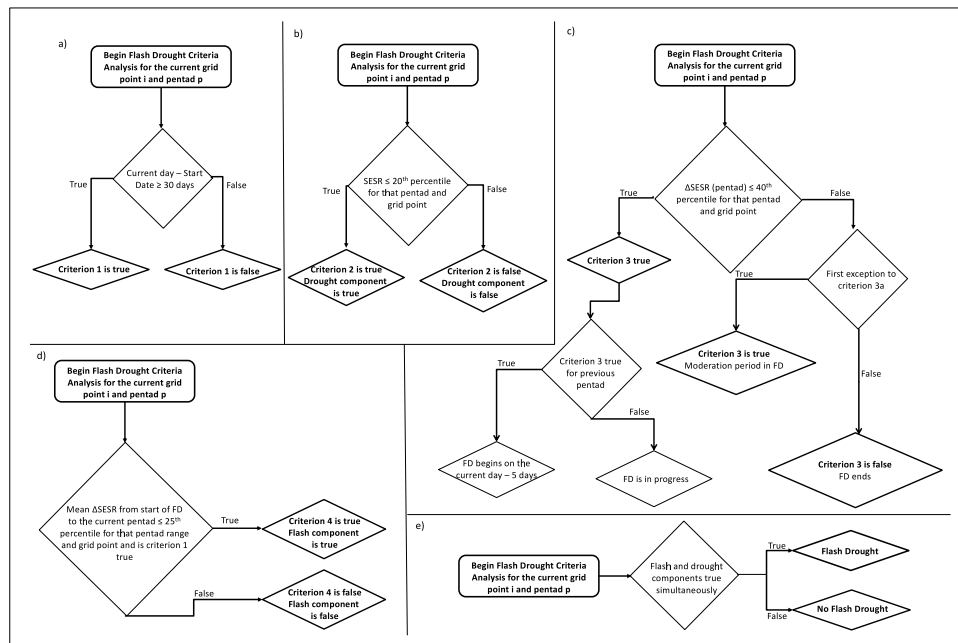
a)

Begin Flash Drought Criteria Analysis for the current grid point i and pentad p

Current day – Start Date ≥ 30 days

True

False

Criterion 1 is true

Criterion 1 is false

b)

Begin Flash Drought Criteria Analysis for the current grid point i and pentad p

SESR ≤ 20$^{th}$ percentile for that pentad and grid point

True

False

Criterion 2 is true Drought component is true

Criterion 2 is false Drought component is false

c)

Begin Flash Drought Criteria Analysis for the current grid point i and pentad p

ΔSESR (pentad) ≤ 40$^{th}$ percentile for that pentad and grid point

True

False

Criterion 3 true

First exception to criterion 3a

True

Criterion 3 true for previous pentad

True

False

Criterion 3 is true Moderation period in FD

False

FD begins on the current day – 5 days

FD is in progress

Criterion 3 is false FD ends

d)

Begin Flash Drought Criteria Analysis for the current grid point i and pentad p

Mean ΔSESR from start of FD to the current pentad ≤ 25$^{th}$ percentile for that pentad range and grid point and is criterion 1 true

True

Criterion 4 is true Flash component is true

False

Criterion 4 is false Flash component is false

e)

Begin Flash Drought Criteria Analysis for the current grid point i and pentad p

Flash and drought components true simultaneously

True

Flash Drought

False

No Flash Drought